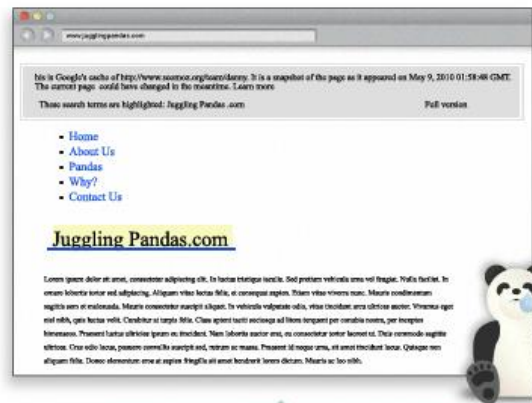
www.jugglingpandas.com

his is Google's cache of http://www.seomoz.org/team/danny. It is a snapshot of the page as it appeared on May 9, 2010 01:58:48 GMT. The current page could have changed in the meantime. Learn more

These search terms are highlighted: Juggling Pandas .com

Full version

- Home
- About Us
- Pandas
- Why?
- Contact Us

Juggling Pandas.com

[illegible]